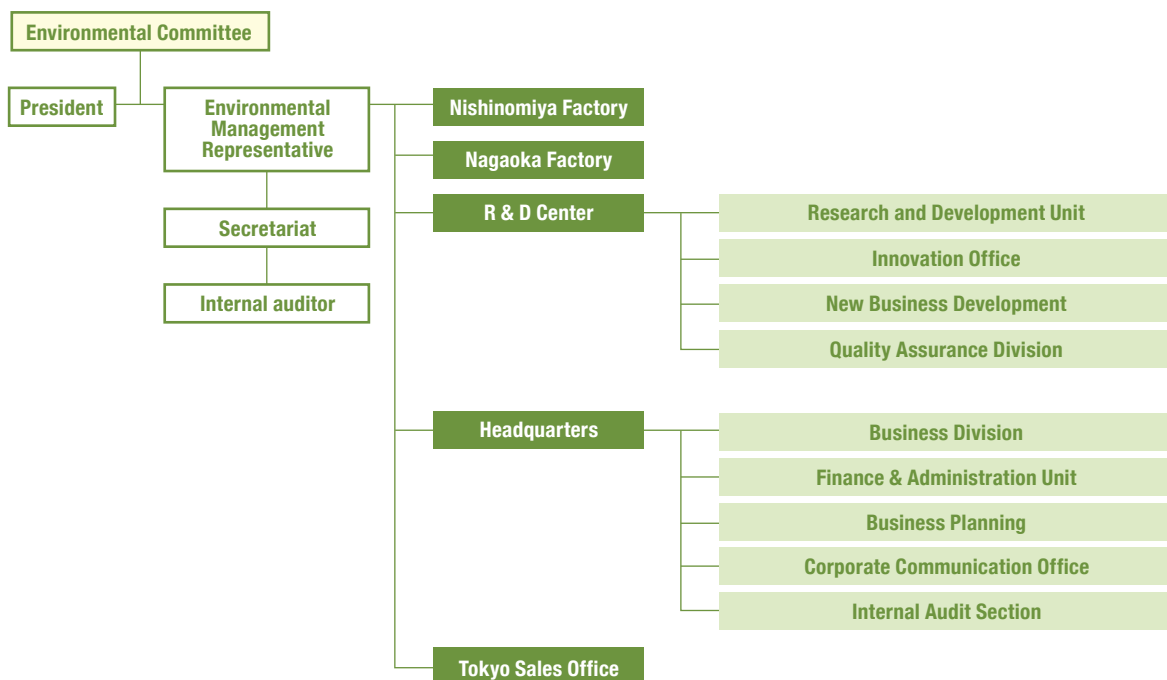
Environmental Committee

President

Environmental Management Representative

Secretariat

Internal auditor

Nishinomiya Factory

Nagaoka Factory

R & D Center

Research and Development Unit

Innovation Office

New Business Development

Quality Assurance Division

Headquarters

Business Division

Finance & Administration Unit

Business Planning

Corporate Communication Office

Internal Audit Section

Tokyo Sales Office